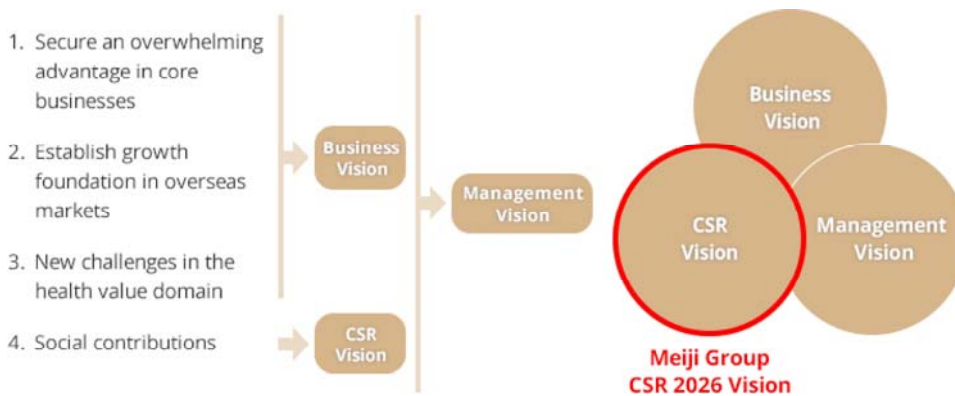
1. Secure an overwhelming advantage in core businesses

2. Establish growth foundation in overseas markets

3. New challenges in the health value domain

4. Social contributions

Business Vision

CSR Vision

Management Vision

Business Vision

CSR Vision

Management Vision

Meiji Group CSR 2026 Vision